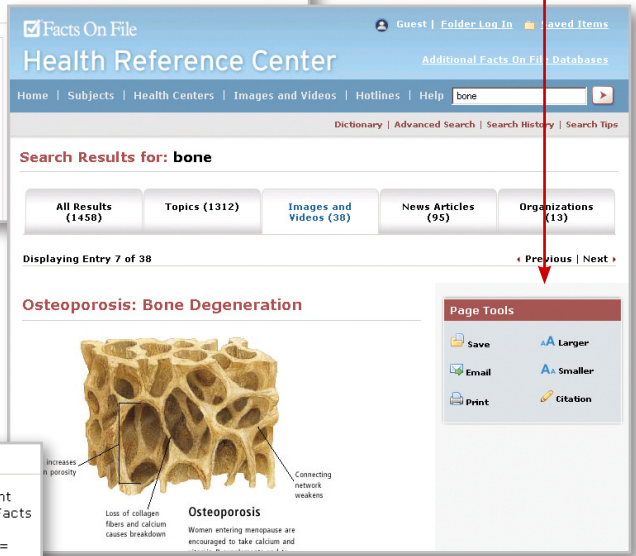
Facts On File
Health Reference Center

Guest | Folder Log In | Saved Items

Additional Facts On File Databases

Home | Subjects | Health Centers | Images and Videos | Hotlines | Help bone

Dictionary | Advanced Search | Search History | Search Tips

Search Results for: bone

| All Results (1458) | Topics (1312) | Images and Videos (38) | News Articles (95) | Organizations (13) |
|---|---|---|---|---|

Displaying Entry 7 of 38

Previous | Next

Osteoporosis: Bone Degeneration

Page Tools

Save
Larger
Email
Smaller
Print
Citation

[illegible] increases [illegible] porosity

Loss of collagen fibers and calcium causes breakdown

Connecting network weakens

Osteoporosis

Women entering menopause are encouraged to take calcium and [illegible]

nt
Facts
=